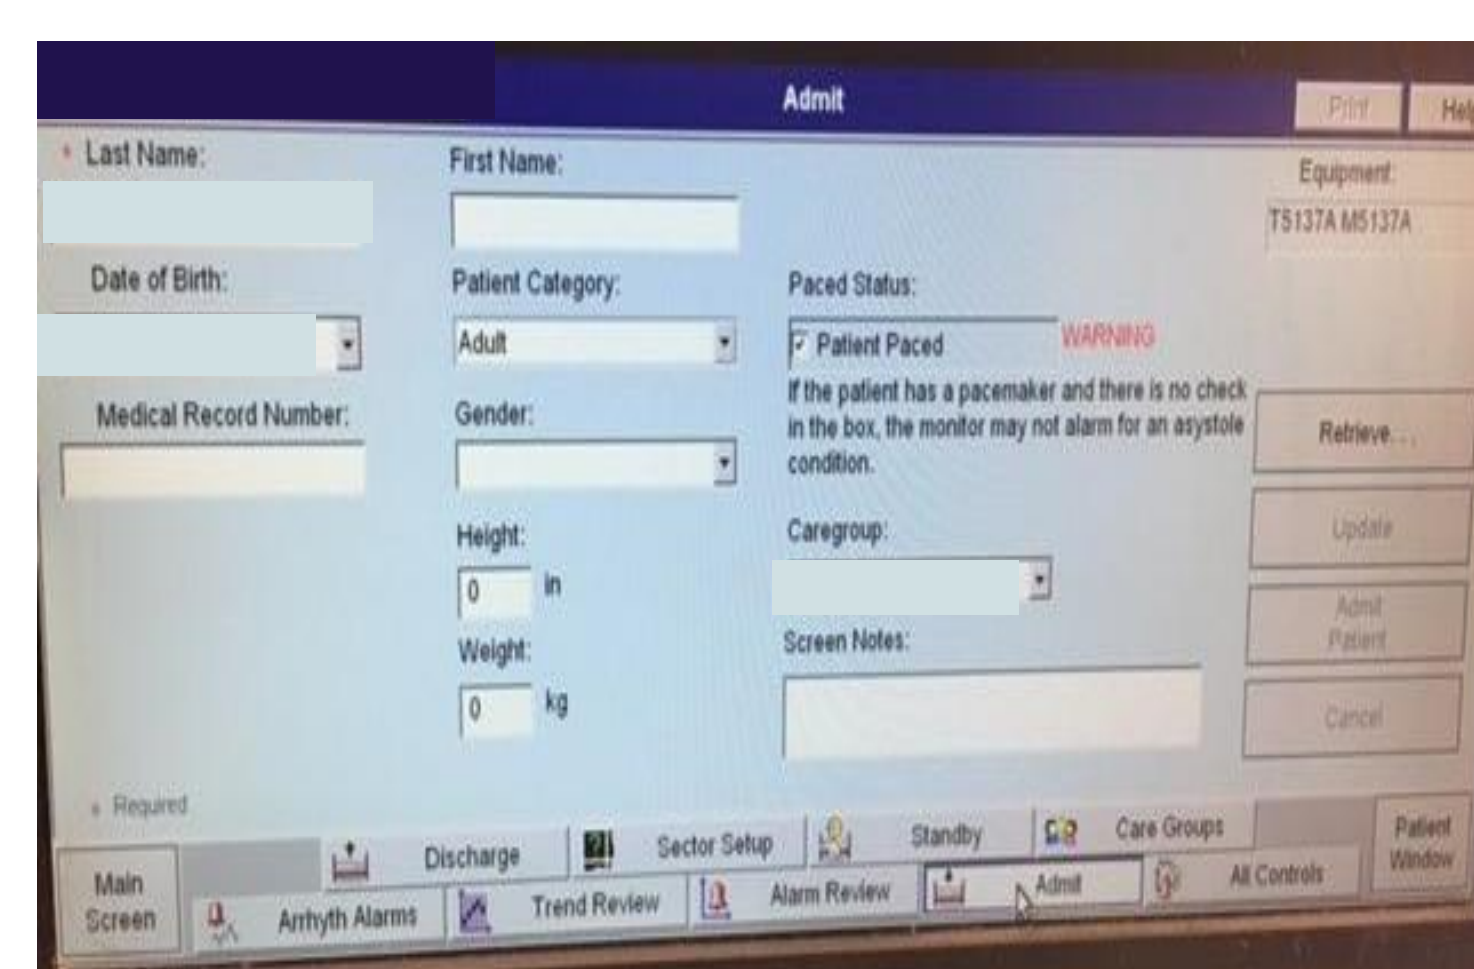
Admit

Print

Hel

* Last Name:

First Name:

Equipment:

T5137A M5137A

Date of Birth:

Patient Category:

Adult

Paced Status:

Patient Paced

WARNING

If the patient has a pacemaker and there is no check in the box, the monitor may not alarm for an asystole condition.

Medical Record Number:

Gender:

Retrieve...

Update

Height:

0 in

Caregroup:

Admit Patient

Weight:

0 kg

Screen Notes:

Cancel

* Required

Discharge

Sector Setup

Standby

Care Groups

Patient Window

Main Screen

Arrhyth Alarms

Trend Review

Alarm Review

Admit

All Controls